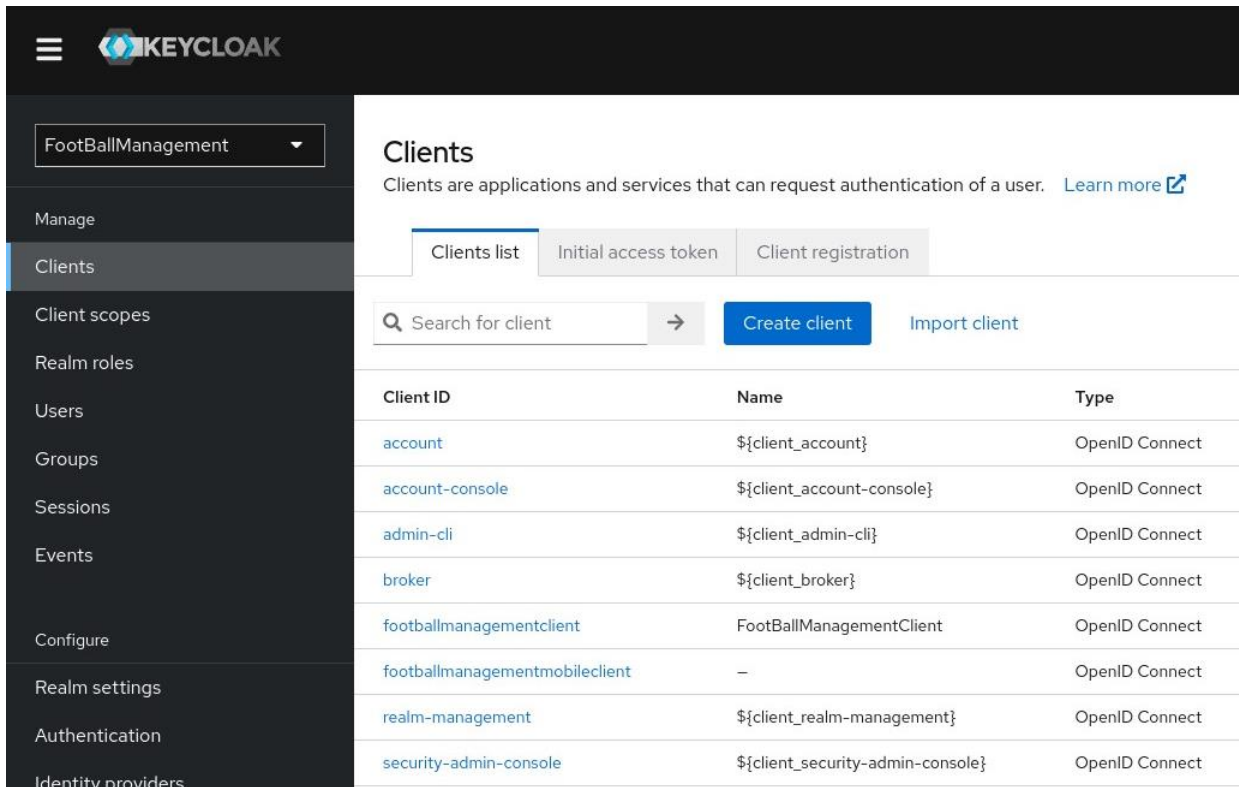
KEYCLOAK

FootBallManagement

Manage

Clients

Client scopes

Realm roles

Users

Groups

Sessions

Events

Configure

Realm settings

Authentication

Identity providers

Clients

Clients are applications and services that can request authentication of a user. Learn more

Clients list | Initial access token | Client registration

Search for client

Create client

Import client

| Client ID | Name | Type |
|---|---|---|
| account | ${client_account} | OpenID Connect |
| account-console | ${client_account-console} | OpenID Connect |
| admin-cli | ${client_admin-cli} | OpenID Connect |
| broker | ${client_broker} | OpenID Connect |
| footballmanagementclient | FootBallManagementClient | OpenID Connect |
| footballmanagementmobileclient | – | OpenID Connect |
| realm-management | ${client_realm-management} | OpenID Connect |
| security-admin-console | ${client_security-admin-console} | OpenID Connect |